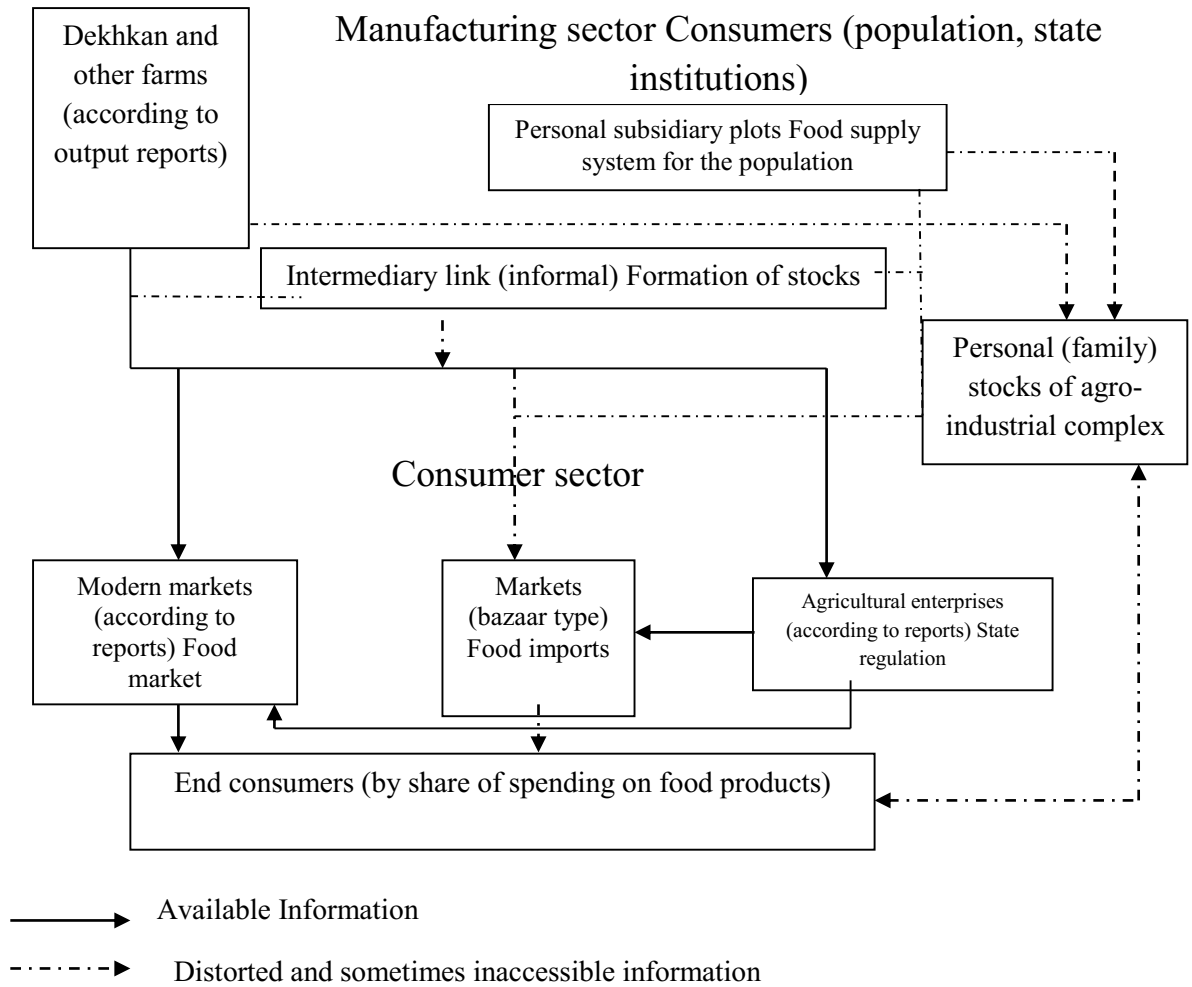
Dekhkan and other farms (according to output reports)

Manufacturing sector Consumers (population, state institutions)

Personal subsidiary plots Food supply system for the population

Intermediary link (informal) Formation of stocks

Personal (family) stocks of agro-industrial complex

Consumer sector

Modern markets (according to reports) Food market

Markets (bazaar type) Food imports

Agricultural enterprises (according to reports) State regulation

End consumers (by share of spending on food products)

Available Information

Distorted and sometimes inaccessible information